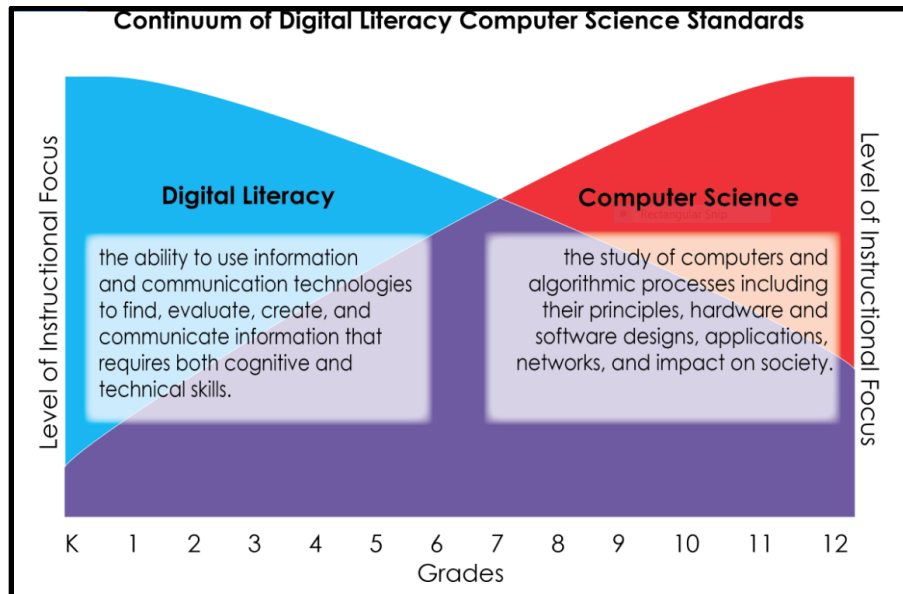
Continuum of Digital Literacy Computer Science Standards

Level of Instructional Focus

Digital Literacy

the ability to use information and communication technologies to find, evaluate, create, and communicate information that requires both cognitive and technical skills.

Computer Science

Rectangular Snip

the study of computers and algorithmic processes including their principles, hardware and software designs, applications, networks, and impact on society.

Level of Instructional Focus

K 1 2 3 4 5 6 7 8 9 10 11 12
Grades